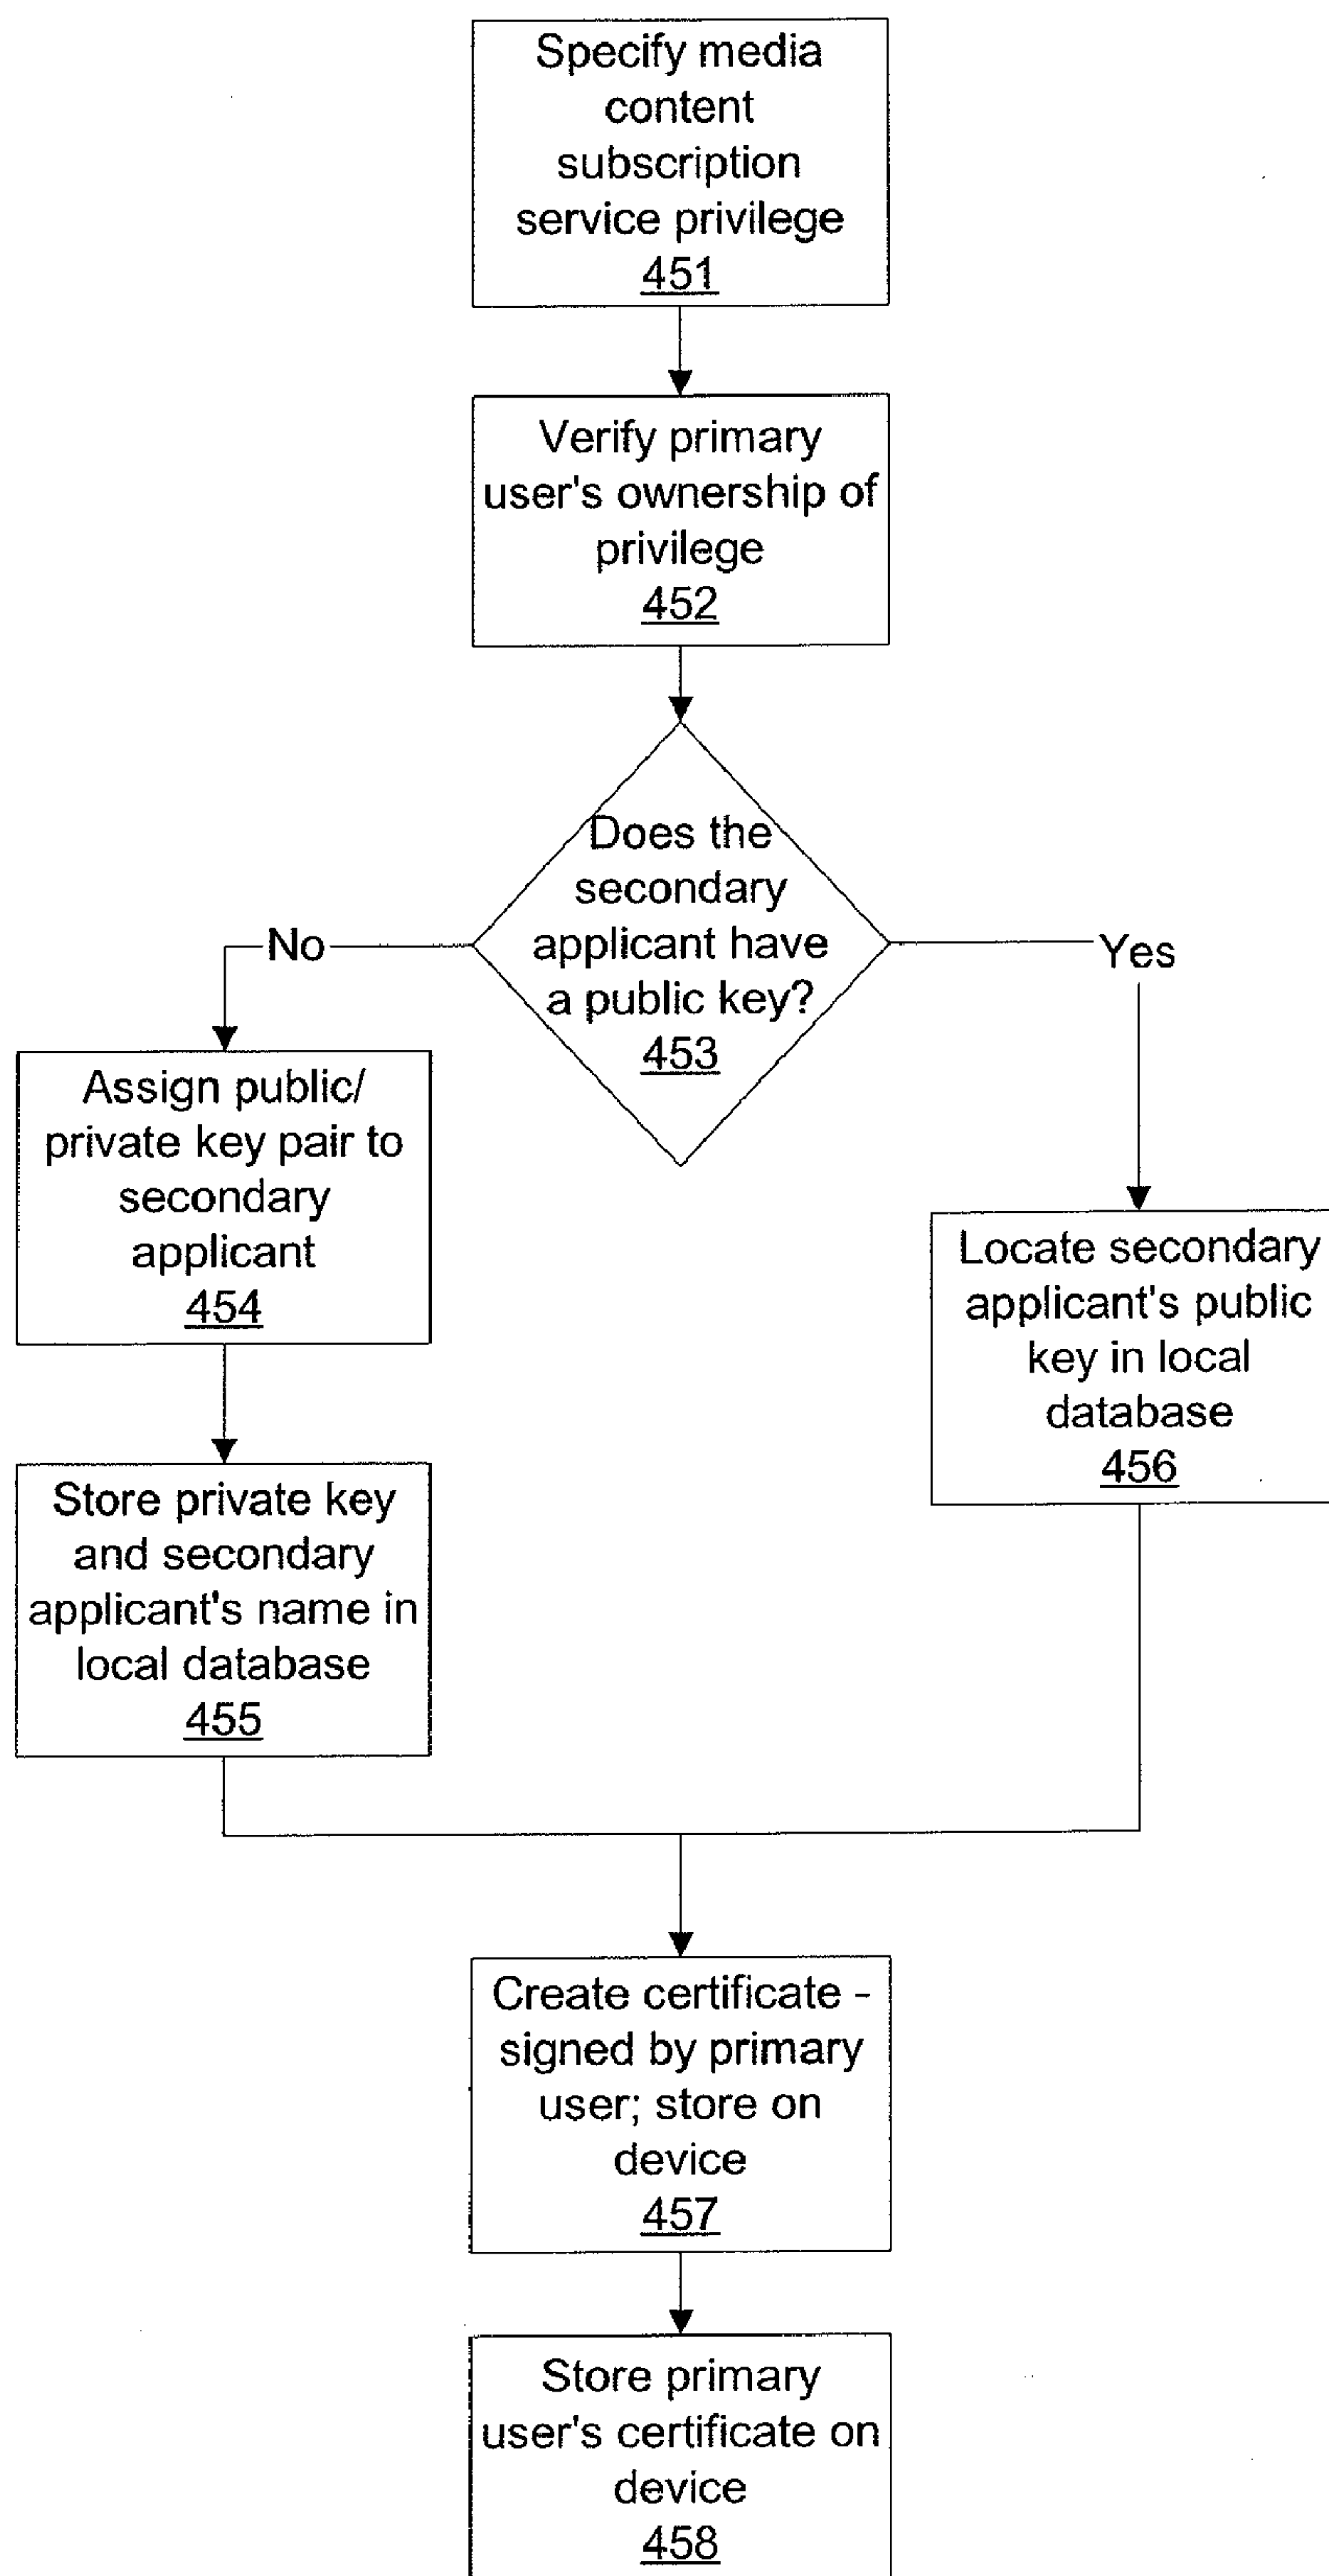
Specify media content subscription service privilege
451

Verify primary user's ownership of privilege
452

Does the secondary applicant have a public key?
453

No

Yes

Assign public/ private key pair to secondary applicant
454

Store private key and secondary applicant's name in local database
455

Locate secondary applicant's public key in local database
456

Create certificate - signed by primary user; store on device
457

Store primary user's certificate on device
458